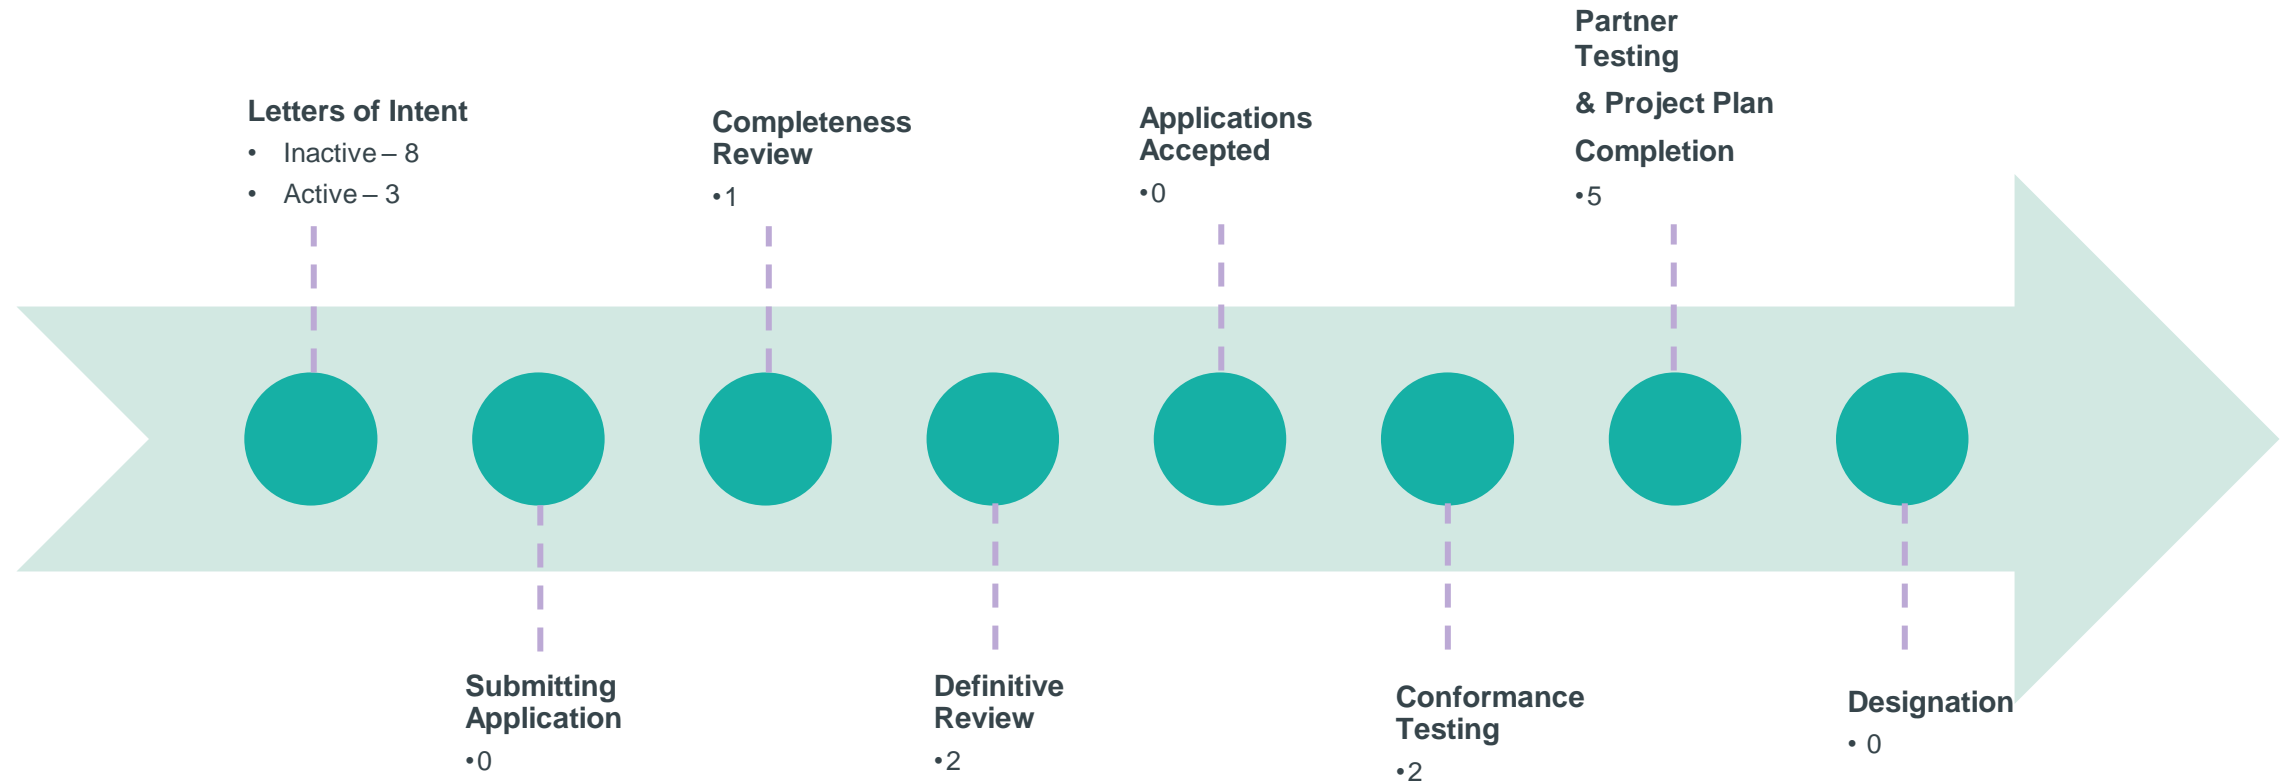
Letters of Intent
• Inactive – 8
• Active – 3

Submitting Application
•0

Completeness Review
•1

Definitive Review
•2

Applications Accepted
•0

Conformance Testing
•2

Partner Testing
& Project Plan
Completion
•5

Designation
• 0